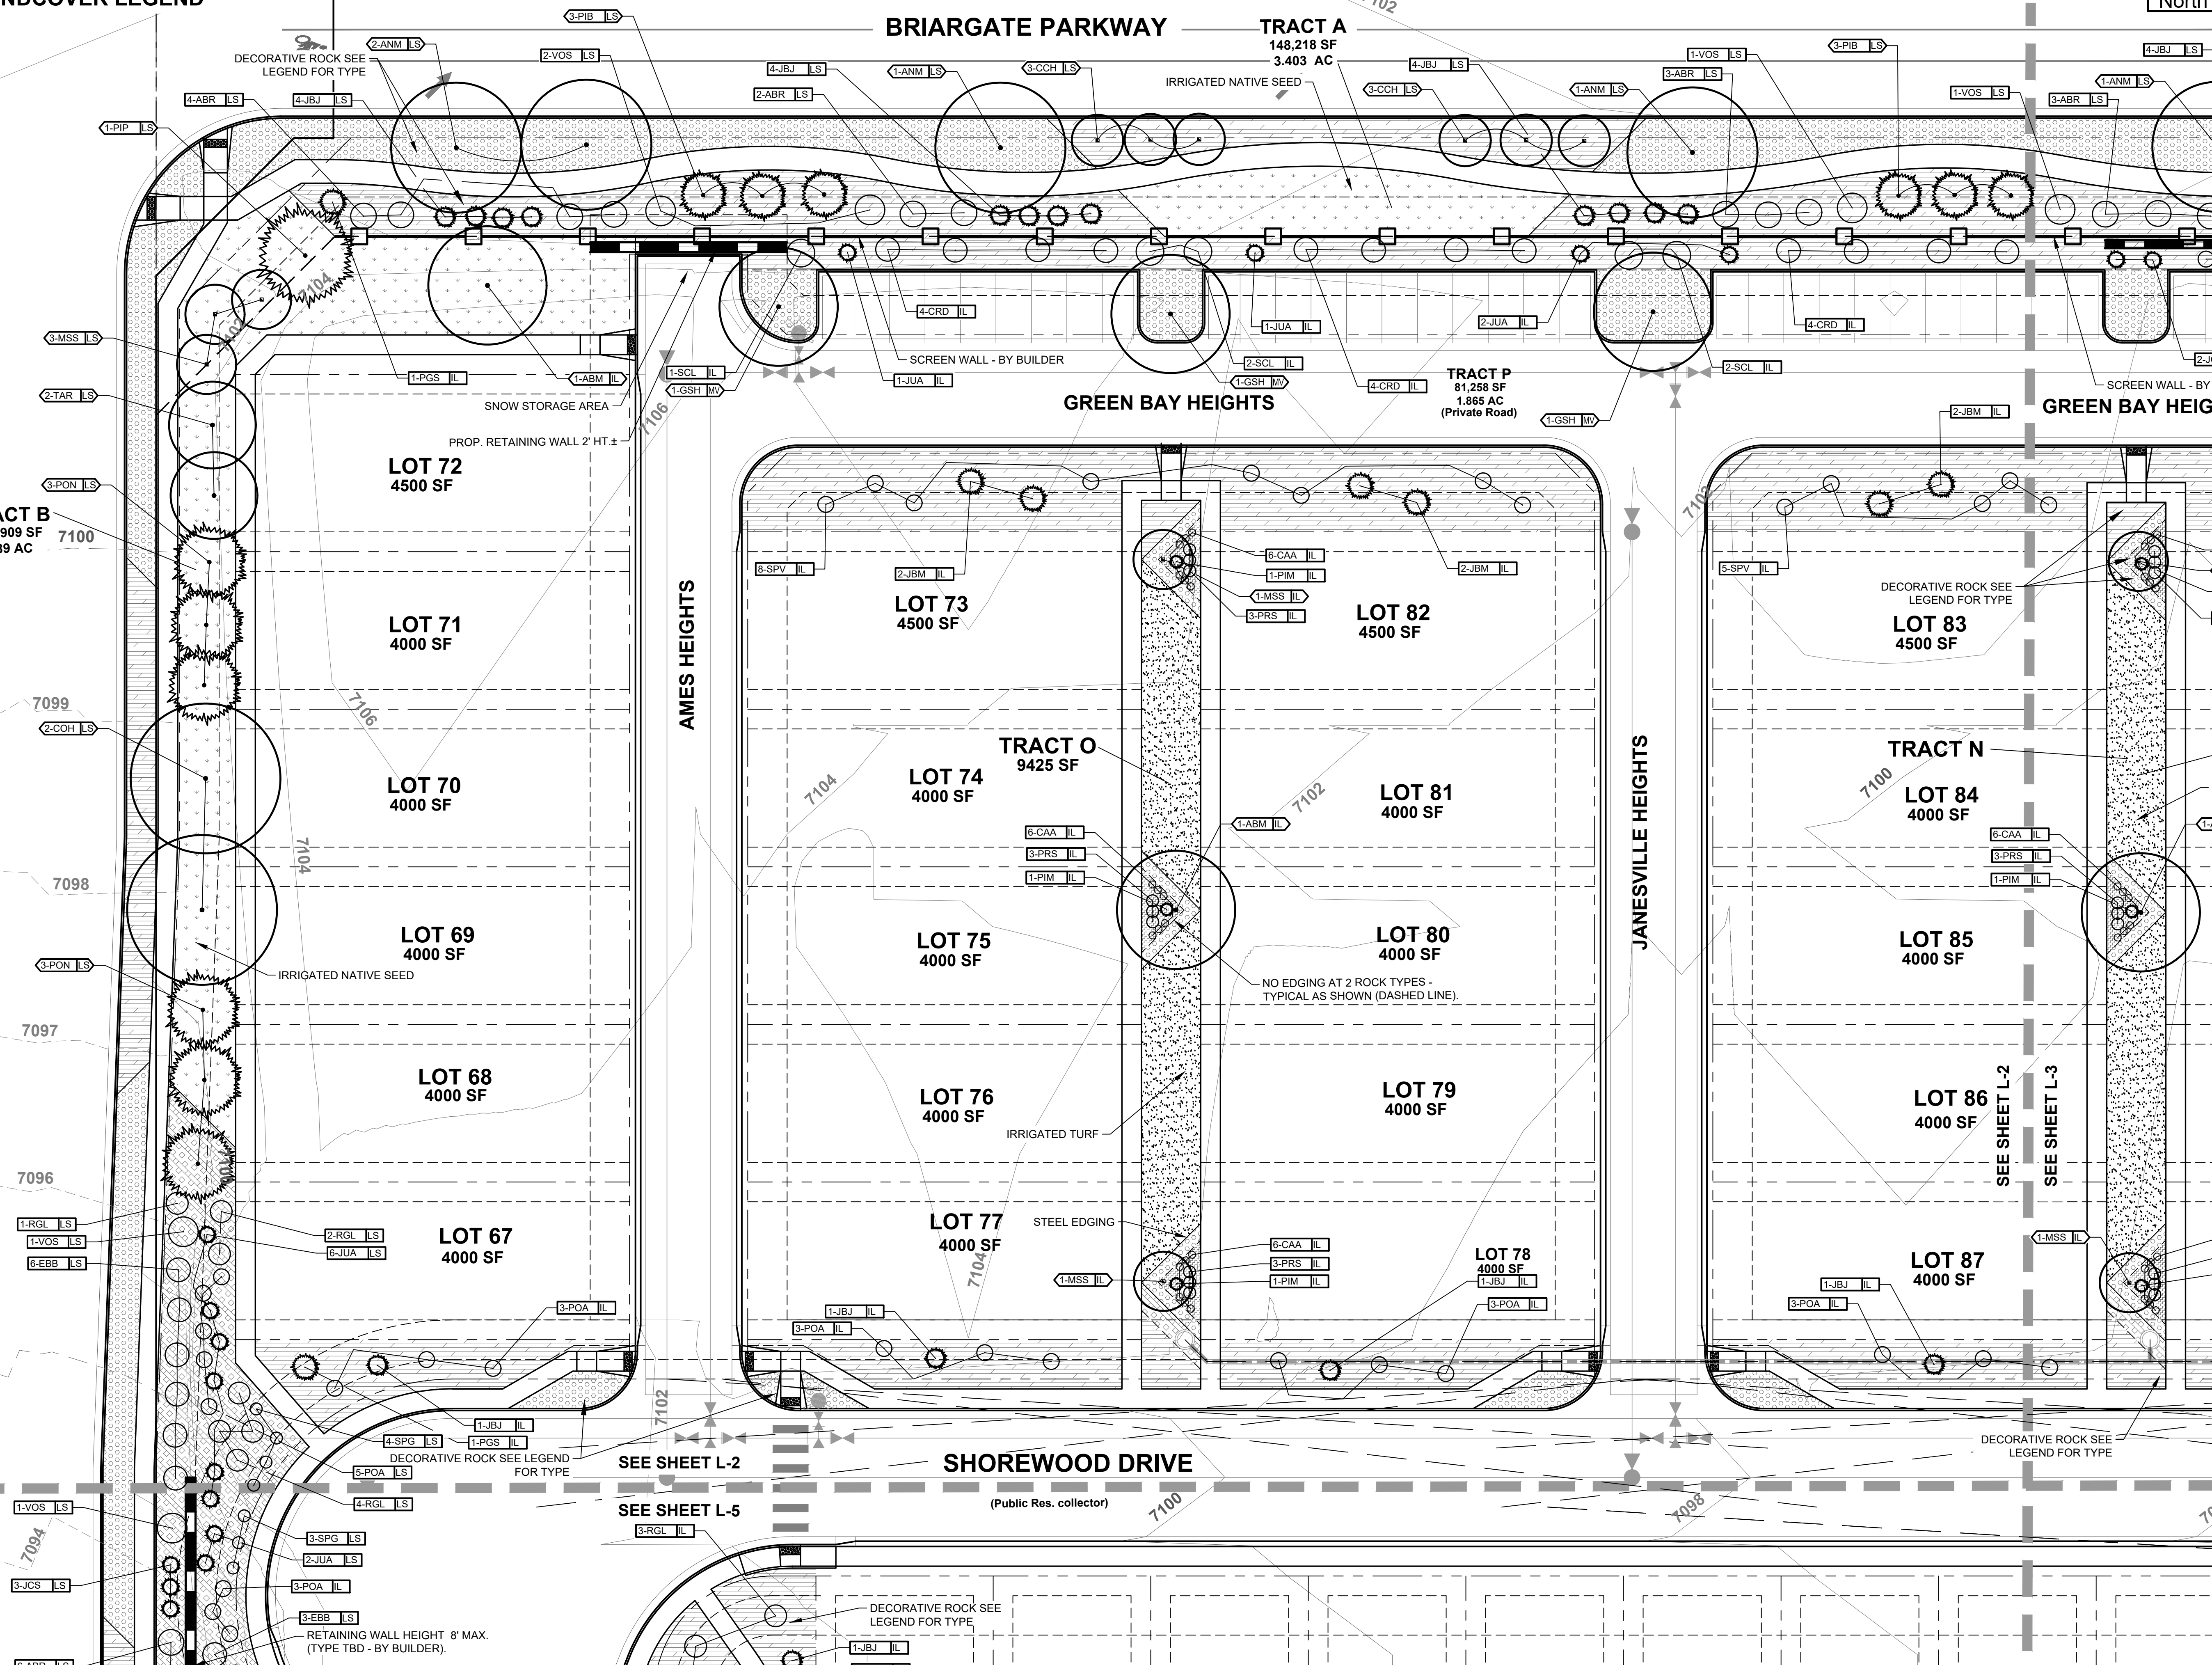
NDCOVER LEGEND

BRIARGATE PARKWAY

TRACT A
148,218 SF
3.403 AC

IRRIGATED NATIVE SEED

3-PIB LS
2-ANM LS
2-VOS LS
DECORATIVE ROCK SEE LEGEND FOR TYPE
4-ABR LS
4-JBJ LS
1-PIP LS
4-JBJ LS
2-ABR LS
1-ANM LS
3-CCH LS
4-JBJ LS
3-CCH LS
1-ANM LS
1-VOS LS
3-ABR LS
3-PIB LS
1-VOS LS
4-JBJ LS
1-ANM LS
3-ABR LS

3-MSS LS
2-TAR LS
3-PON LS
1-PGS IL
1-ABM IL
1-SCL IL
1-GSH MV
4-CRD IL
1-JUA IL
SCREEN WALL - BY BUILDER
1-JUA IL
2-SCL IL
1-GSH MV
2-JUA IL
4-CRD IL
2-SCL IL
4-CRD IL
1-GSH MV
2-JBM IL
SCREEN WALL - BY

SNOW STORAGE AREA
PROP. RETAINING WALL 2' HT.±

TRACT P
81,258 SF
1.865 AC
(Private Road)

GREEN BAY HEIGHTS
GREEN BAY HEIG

ACT B
909 SF
39 AC
7100
7104
7106
7102
7099
7098
7097
7096
7094

LOT 72
4500 SF
LOT 71
4000 SF
LOT 70
4000 SF
LOT 69
4000 SF
LOT 68
4000 SF
LOT 67
4000 SF

AMES HEIGHTS

8-SPV IL
2-JBM IL
LOT 73
4500 SF
6-CAA IL
1-PIM IL
1-MSS IL
3-PRS IL
2-JBM IL
LOT 82
4500 SF

TRACT O
9425 SF
LOT 74
4000 SF
LOT 81
4000 SF
6-CAA IL
3-PRS IL
1-PIM IL
1-ABM IL
LOT 75
4000 SF
LOT 80
4000 SF
NO EDGING AT 2 ROCK TYPES - TYPICAL AS SHOWN (DASHED LINE).
LOT 76
4000 SF
LOT 79
4000 SF
IRRIGATED TURF
LOT 77
4000 SF
STEEL EDGING
6-CAA IL
3-PRS IL
1-PIM IL
1-MSS IL
LOT 78
4000 SF
1-JBJ IL
3-POA IL
1-JBJ IL
3-POA IL

JANESVILLE HEIGHTS

5-SPV IL
DECORATIVE ROCK SEE LEGEND FOR TYPE
LOT 83
4500 SF
TRACT N
LOT 84
4000 SF
6-CAA IL
3-PRS IL
1-PIM IL
LOT 85
4000 SF
LOT 86
4000 SF
SEE SHEET L-2
SEE SHEET L-3
1-MSS IL
LOT 87
4000 SF
1-JBJ IL
3-POA IL

2-COH LS
IRRIGATED NATIVE SEED
3-PON LS
1-RGL LS
1-VOS LS
6-EBB LS
2-RGL LS
6-JUA LS
3-POA IL
1-JBJ IL
4-SPG LS
1-PGS IL
DECORATIVE ROCK SEE LEGEND FOR TYPE
5-POA LS
4-RGL LS
1-VOS LS
3-SPG LS
2-JUA LS
3-JCS LS
3-POA IL
3-EBB LS
RETAINING WALL HEIGHT 8' MAX. (TYPE TBD - BY BUILDER).

SEE SHEET L-2
SEE SHEET L-5
3-RGL IL
SHOREWOOD DRIVE
(Public Res. collector)
DECORATIVE ROCK SEE LEGEND FOR TYPE
1-JBJ IL
DECORATIVE ROCK SEE LEGEND FOR TYPE
North